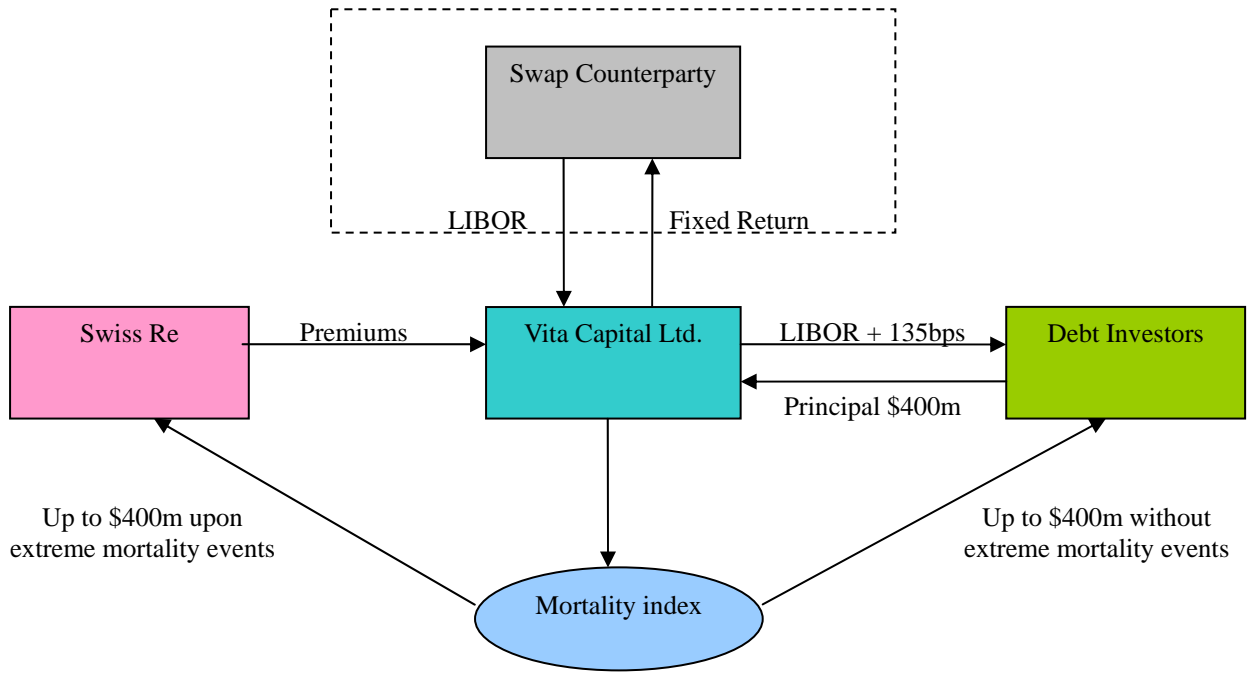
Swap Counterparty

LIBOR

Fixed Return

Swiss Re

Premiums

Vita Capital Ltd.

LIBOR + 135bps

Debt Investors

Principal $400m

Up to $400m upon extreme mortality events

Up to $400m without extreme mortality events

Mortality index